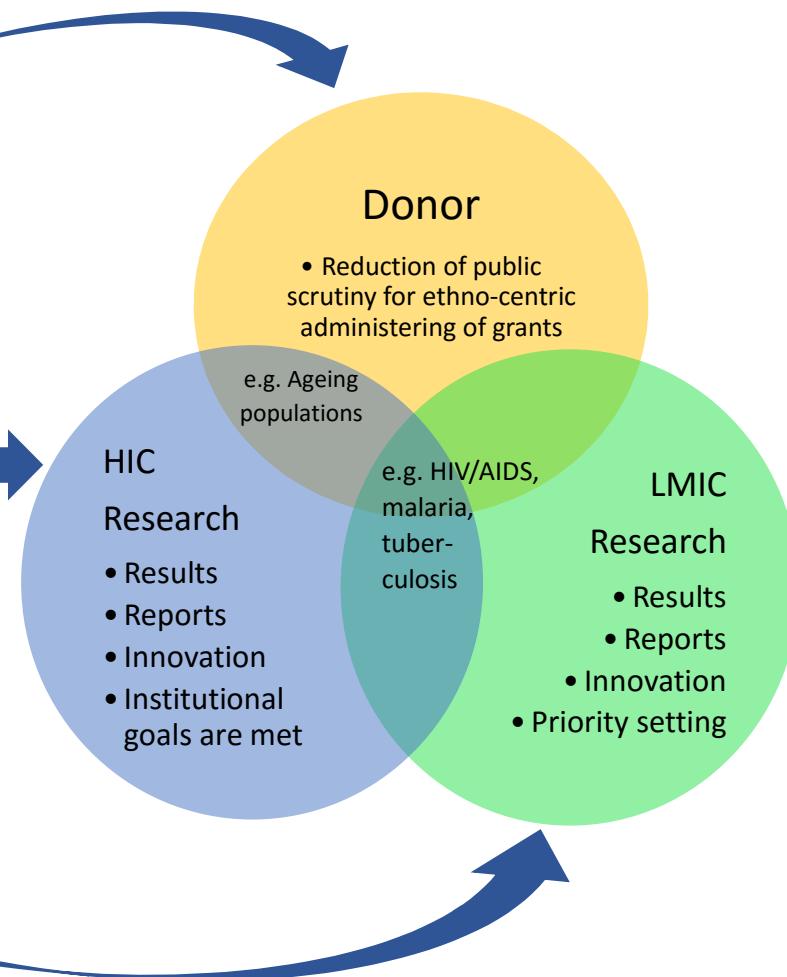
Donor

• Reduction of public scrutiny for ethno-centric administering of grants

e.g. Ageing populations

HIC

Research

• Results
• Reports
• Innovation
• Institutional goals are met

e.g. HIV/AIDS, malaria, tuberculosis

LMIC

Research

• Results
• Reports
• Innovation
• Priority setting